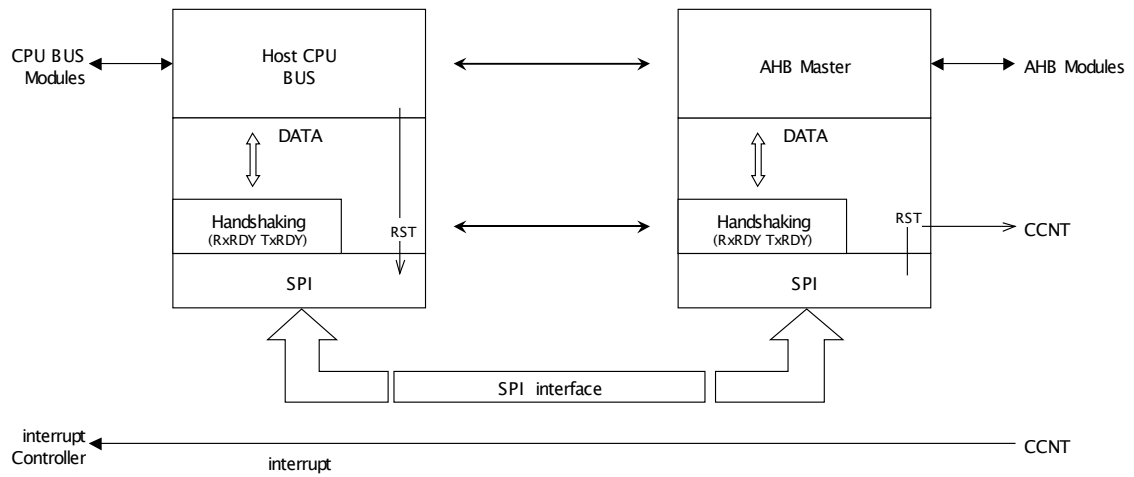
CPU BUS Modules

Host CPU BUS

DATA

Handshaking (RxRDY TxRDY)

RST

SPI

AHB Master

AHB Modules

DATA

Handshaking (RxRDY TxRDY)

RST

CCNT

SPI

SPI interface

interrupt Controller

interrupt

CCNT